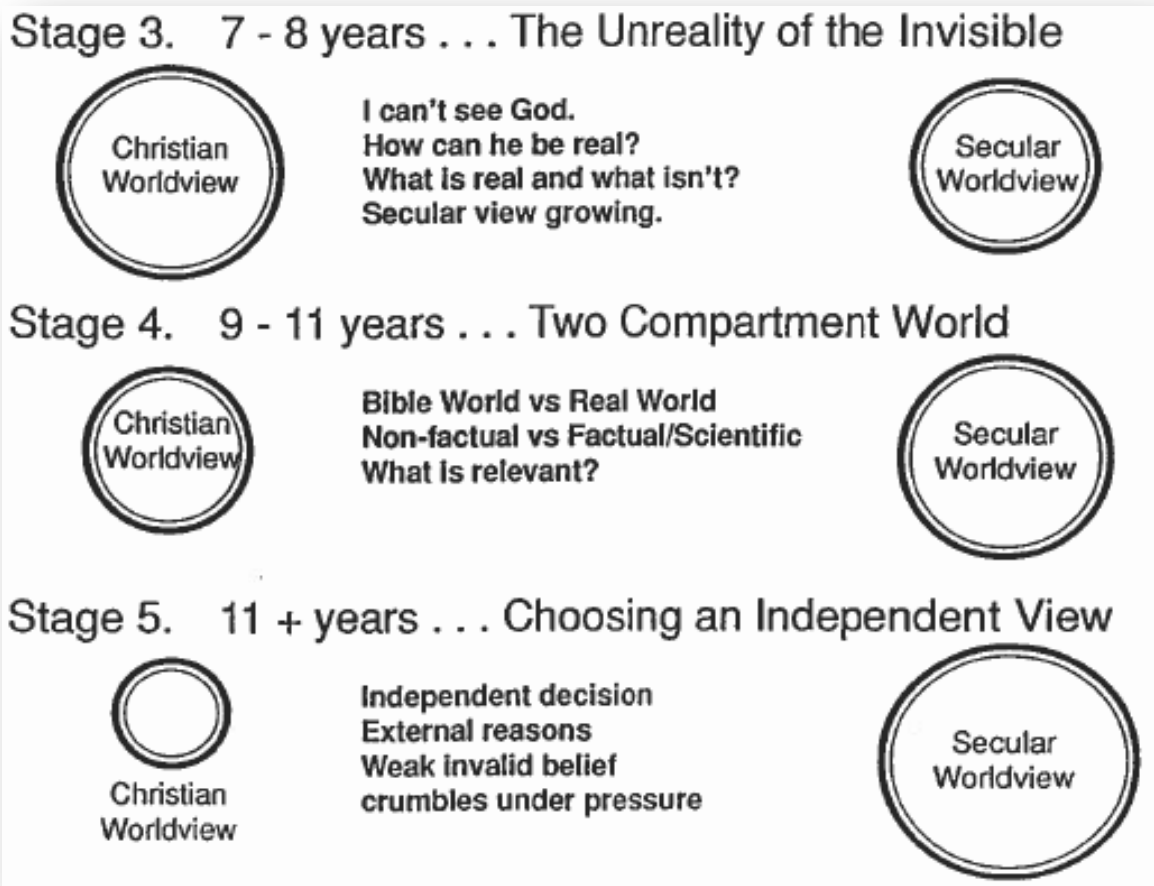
Stage 3. 7 - 8 years . . . The Unreality of the Invisible

Christian Worldview

I can't see God.
How can he be real?
What is real and what isn't?
Secular view growing.

Secular Worldview

Stage 4. 9 - 11 years . . . Two Compartment World

Christian Worldview

Bible World vs Real World
Non-factual vs Factual/Scientific
What is relevant?

Secular Worldview

Stage 5. 11 + years . . . Choosing an Independent View

Christian Worldview

Independent decision
External reasons
Weak invalid belief
crumbles under pressure

Secular Worldview